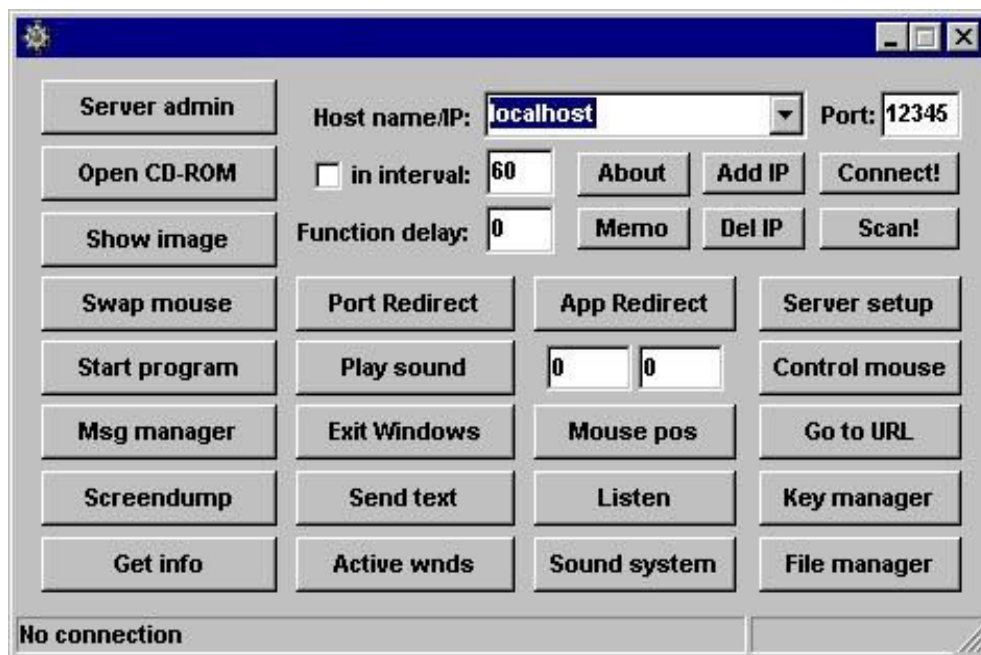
Server admin
Host name/IP: localhost
Port: 12345
Open CD-ROM
in interval: 60
About
Add IP
Connect!
Show image
Function delay: 0
Memo
Del IP
Scan!
Swap mouse
Port Redirect
App Redirect
Server setup
Start program
Play sound
0
0
Control mouse
Msg manager
Exit Windows
Mouse pos
Go to URL
Screendump
Send text
Listen
Key manager
Get info
Active wnds
Sound system
File manager
No connection